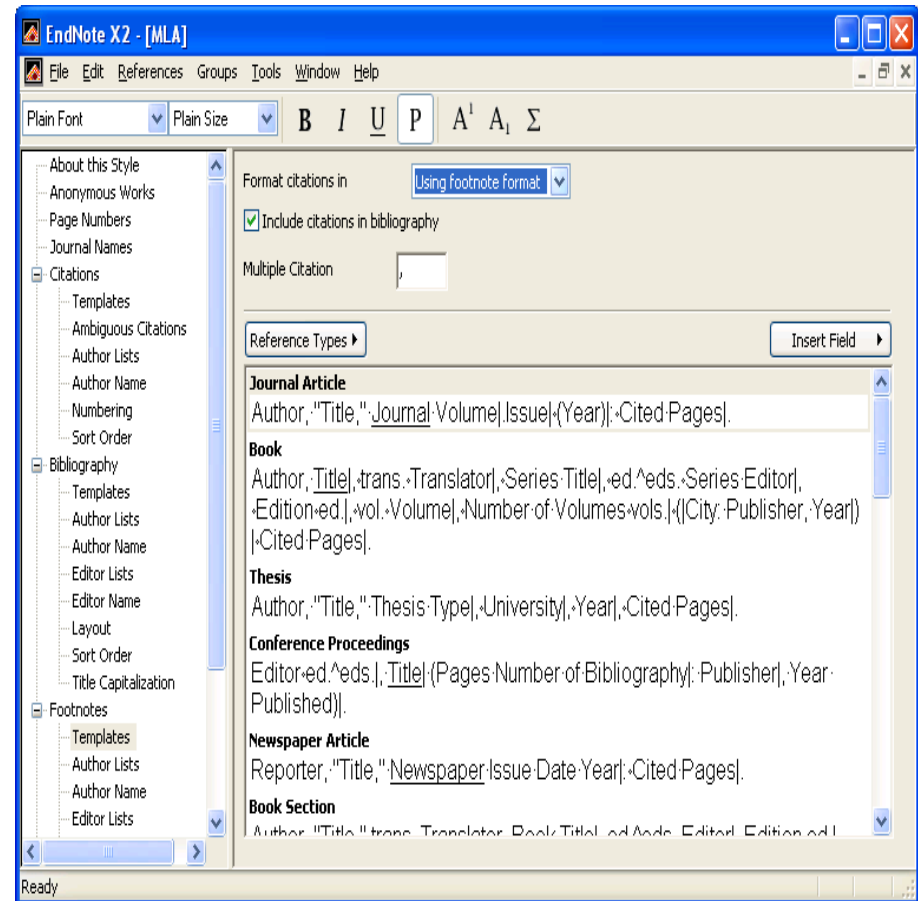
EndNote X2 - [MLA]

File Edit References Groups Tools Window Help

Plain Font Plain Size B I U P $A^1$ $A_1$ Σ

About this Style
Anonymous Works
Page Numbers
Journal Names
Citations
Templates
Ambiguous Citations
Author Lists
Author Name
Numbering
Sort Order
Bibliography
Templates
Author Lists
Author Name
Editor Lists
Editor Name
Layout
Sort Order
Title Capitalization
Footnotes
Templates
Author Lists
Author Name
Editor Lists

Format citations in Using footnote format

Include citations in bibliography

Multiple Citation ,

Reference Types Insert Field

Journal Article
Author, "Title," Journal Volume|.Issue| (Year)|: Cited Pages|.

Book
Author, Title|, trans. Translator|, Series Title|, ed.^eds. Series Editor|, Edition ed.|, vol. Volume|, Number of Volumes vols.| (|City: Publisher, Year|) |, Cited Pages|.

Thesis
Author, "Title," Thesis Type|, University|, Year|, Cited Pages|.

Conference Proceedings
Editor ed.^eds.|, Title| (Pages Number of Bibliography|: Publisher|, Year Published)|.

Newspaper Article
Reporter, "Title," Newspaper Issue Date Year|: Cited Pages|.

Book Section
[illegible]

Ready